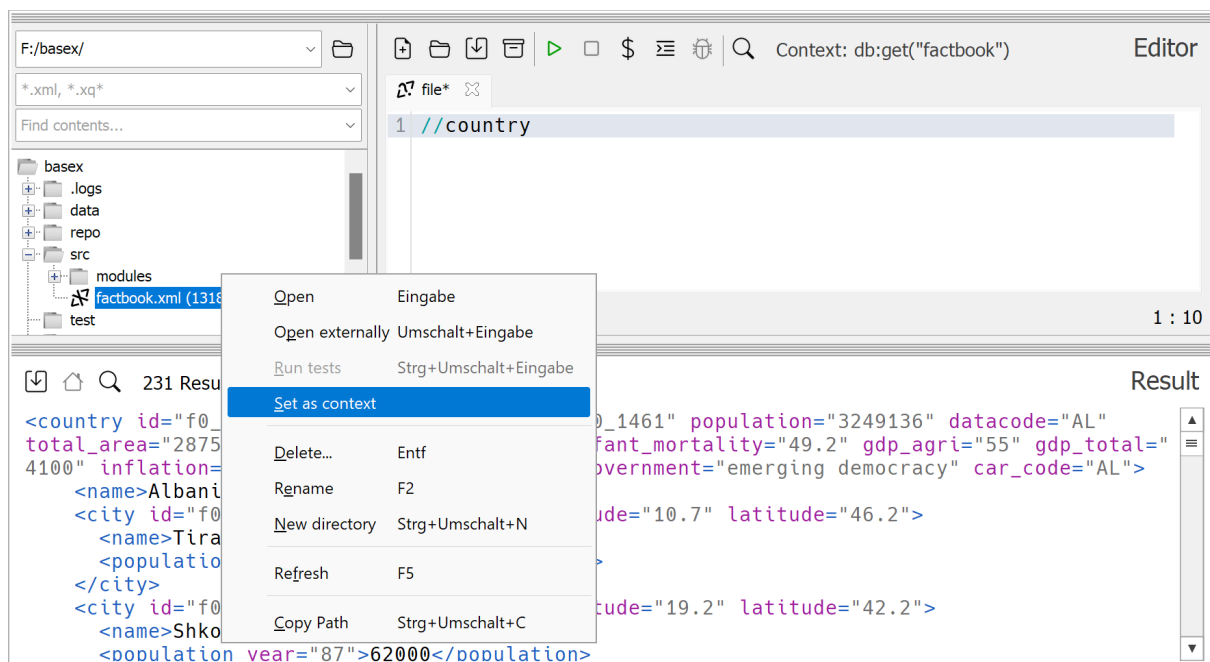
F:/basex/

*.xml, *.xq*

Find contents...

basex
.logs
data
repo
src
modules
factbook.xml (1318
test

Context: db:get("factbook")

Editor

file*

1 //country

1 : 10

231 Resu

Result

| | |
|---|---|
| Open | Eingabe |
| Open externally | Umschalt+Eingabe |
| Run tests | Strg+Umschalt+Eingabe |
| Set as context | |
| Delete... | Entf |
| Rename | F2 |
| New directory | Strg+Umschalt+N |
| Refresh | F5 |
| Copy Path | Strg+Umschalt+C |

<country id="f0_ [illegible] 0_1461" population="3249136" datacode="AL" total_area="2875 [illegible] fant_mortality="49.2" gdp_agri="55" gdp_total="4100" inflation= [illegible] overnment="emerging democracy" car_code="AL">
<name>Albani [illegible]
<city id="f0 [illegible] ude="10.7" latitude="46.2">
<name>Tira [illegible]
<populatio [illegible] >
</city>
<city id="f0 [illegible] ude="19.2" latitude="42.2">
<name>Shko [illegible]
<population year="87">62000</population>